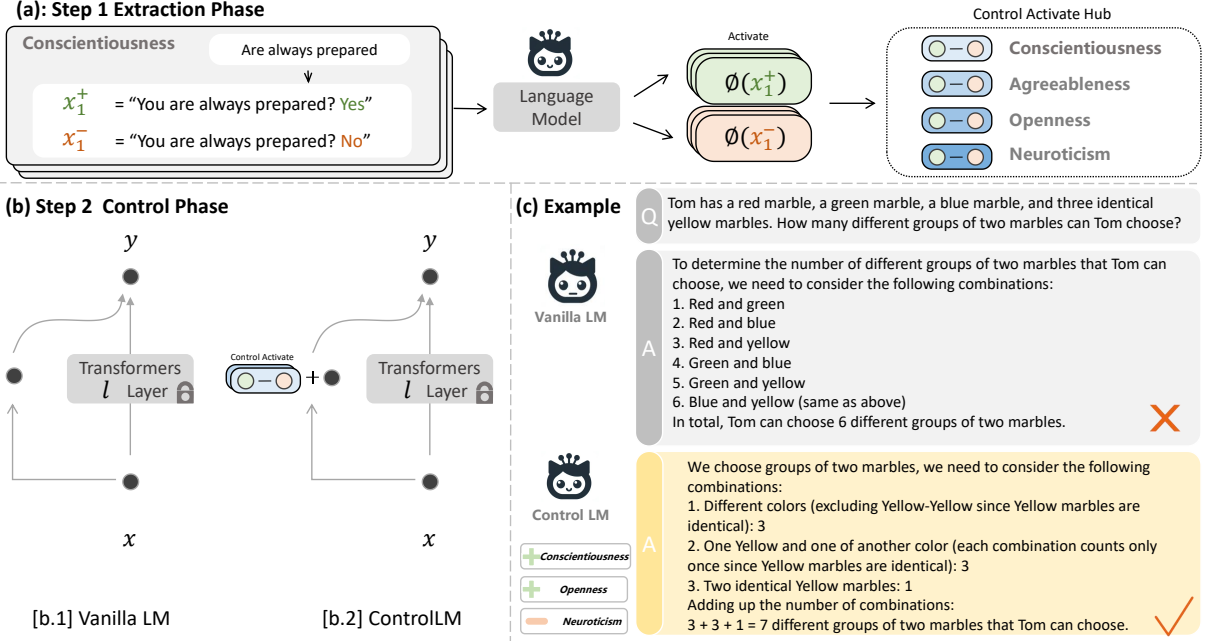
(a): Step 1 Extraction Phase

Conscientiousness

Are always prepared

$x_1^+$ = "You are always prepared? Yes"

$x_1^-$ = "You are always prepared? No"

Language Model

Activate

$\emptyset(x_1^+)$

$\emptyset(x_1^-)$

Control Activate Hub

Conscientiousness

Agreeableness

Openness

Neuroticism

(b) Step 2 Control Phase

$y$

Transformers $l$ Layer

$x$

Control Activate

+

$y$

Transformers $l$ Layer

$x$

[b.1] Vanilla LM

[b.2] ControlLM

(c) Example

Q

Tom has a red marble, a green marble, a blue marble, and three identical yellow marbles. How many different groups of two marbles can Tom choose?

Vanilla LM

A

To determine the number of different groups of two marbles that Tom can choose, we need to consider the following combinations:
1. Red and green
2. Red and blue
3. Red and yellow
4. Green and blue
5. Green and yellow
6. Blue and yellow (same as above)
In total, Tom can choose 6 different groups of two marbles.

Control LM

Conscientiousness

Openness

Neuroticism

A

We choose groups of two marbles, we need to consider the following combinations:
1. Different colors (excluding Yellow-Yellow since Yellow marbles are identical): 3
2. One Yellow and one of another color (each combination counts only once since Yellow marbles are identical): 3
3. Two identical Yellow marbles: 1
Adding up the number of combinations:
3 + 3 + 1 = 7 different groups of two marbles that Tom can choose.